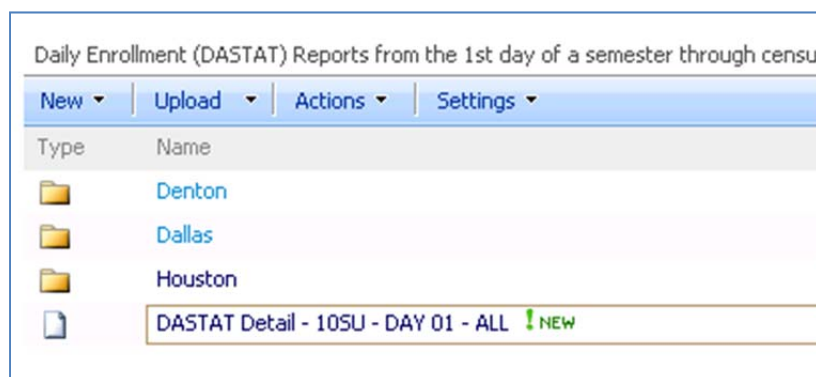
Daily Enrollment (DASTAT) Reports from the 1st day of a semester through censu

New ▾ | Upload ▾ | Actions ▾ | Settings ▾

| Type | Name |
|---|---|
| | Denton |
| | Dallas |
| | Houston |
| | DASTAT Detail - 10SU - DAY 01 - ALL ! NEW |